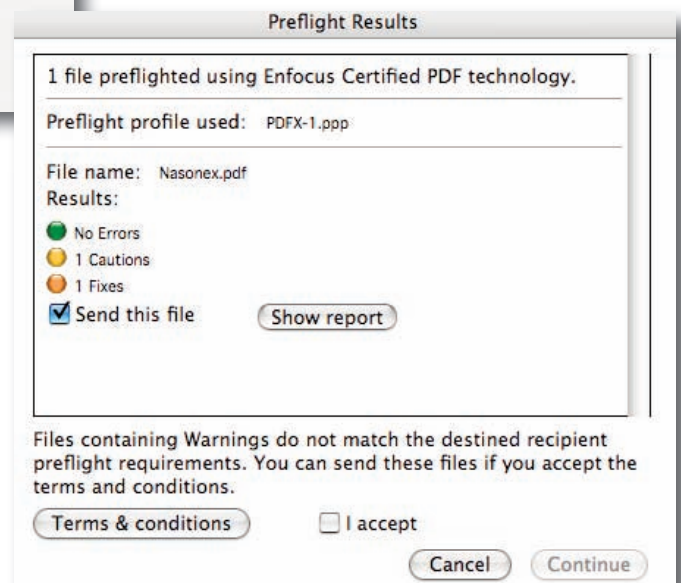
Preflight Results

1 file preflighted using Enfocus Certified PDF technology.

Preflight profile used: PDFX-1.ppp

File name: Nasonex.pdf
Results:

No Errors
1 Cautions
1 Fixes
Send this file
Show report

Files containing Warnings do not match the destined recipient preflight requirements. You can send these files if you accept the terms and conditions.

Terms & conditions
I accept
Cancel
Continue